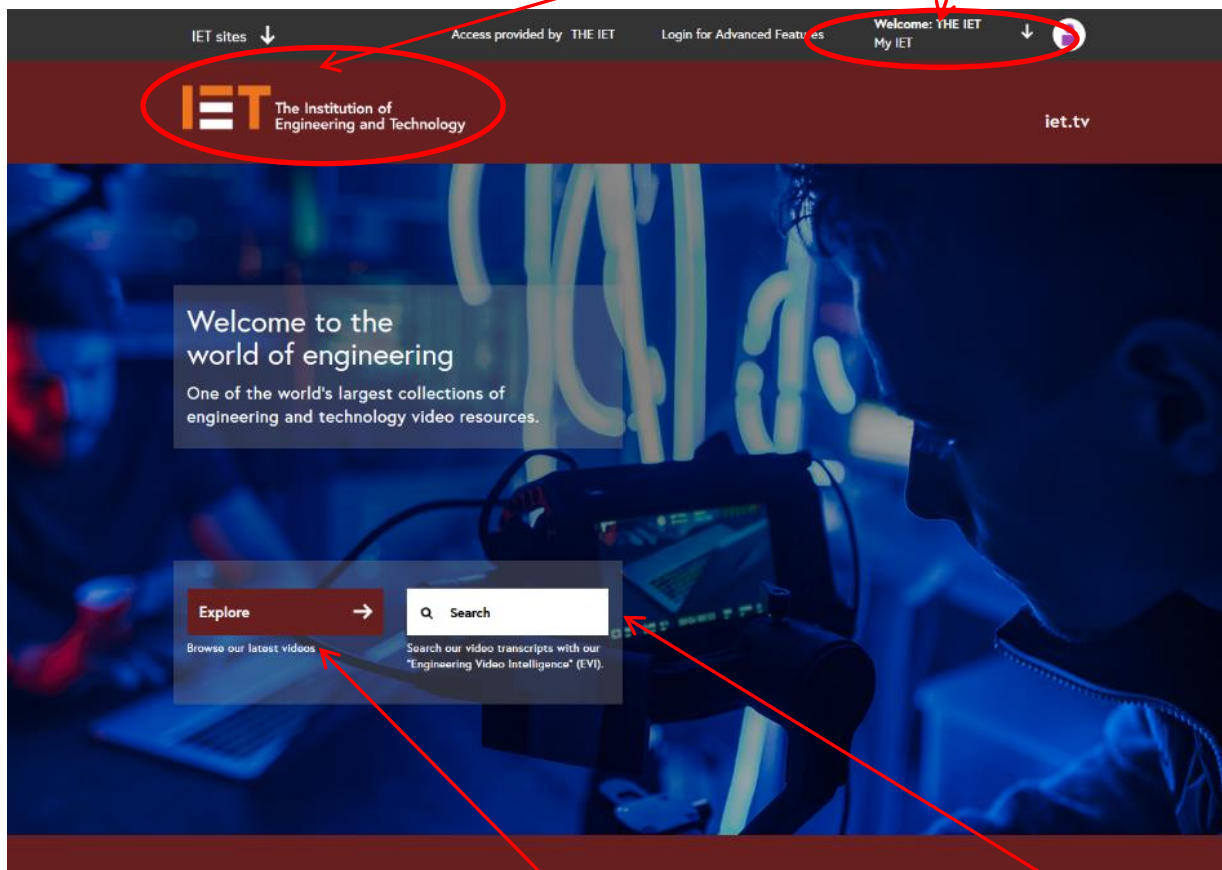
IET sites

Access provided by THE IET

Login for Advanced Features

Welcome: THE IET
My IET

IET The Institution of Engineering and Technology

iet.tv

Welcome to the world of engineering

One of the world's largest collections of engineering and technology video resources.

Explore

Browse our latest videos

Search

Search our video transcripts with our "Engineering Video Intelligence" (EVI).